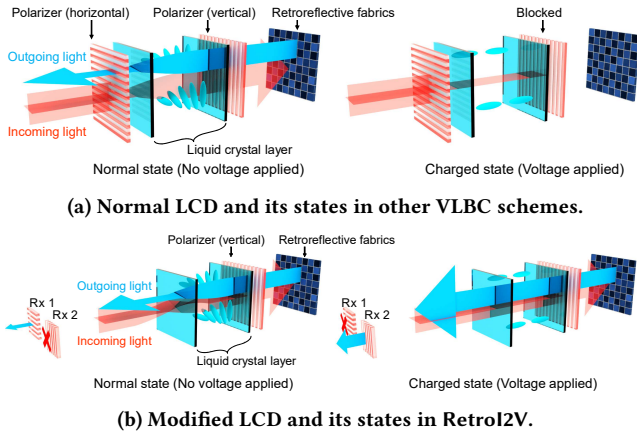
Polarizer (horizontal)
Polarizer (vertical)
Retroreflective fabrics
Outgoing light
Incoming light
Liquid crystal layer
Normal state (No voltage applied)
Blocked
Charged state (Voltage applied)

(a) Normal LCD and its states in other VLBC schemes.

Polarizer (vertical)
Retroreflective fabrics
Outgoing light
Rx 1
Rx 2
Incoming light
Liquid crystal layer
Normal state (No voltage applied)
Rx 1
Rx 2
Charged state (Voltage applied)

(b) Modified LCD and its states in RetroI2V.